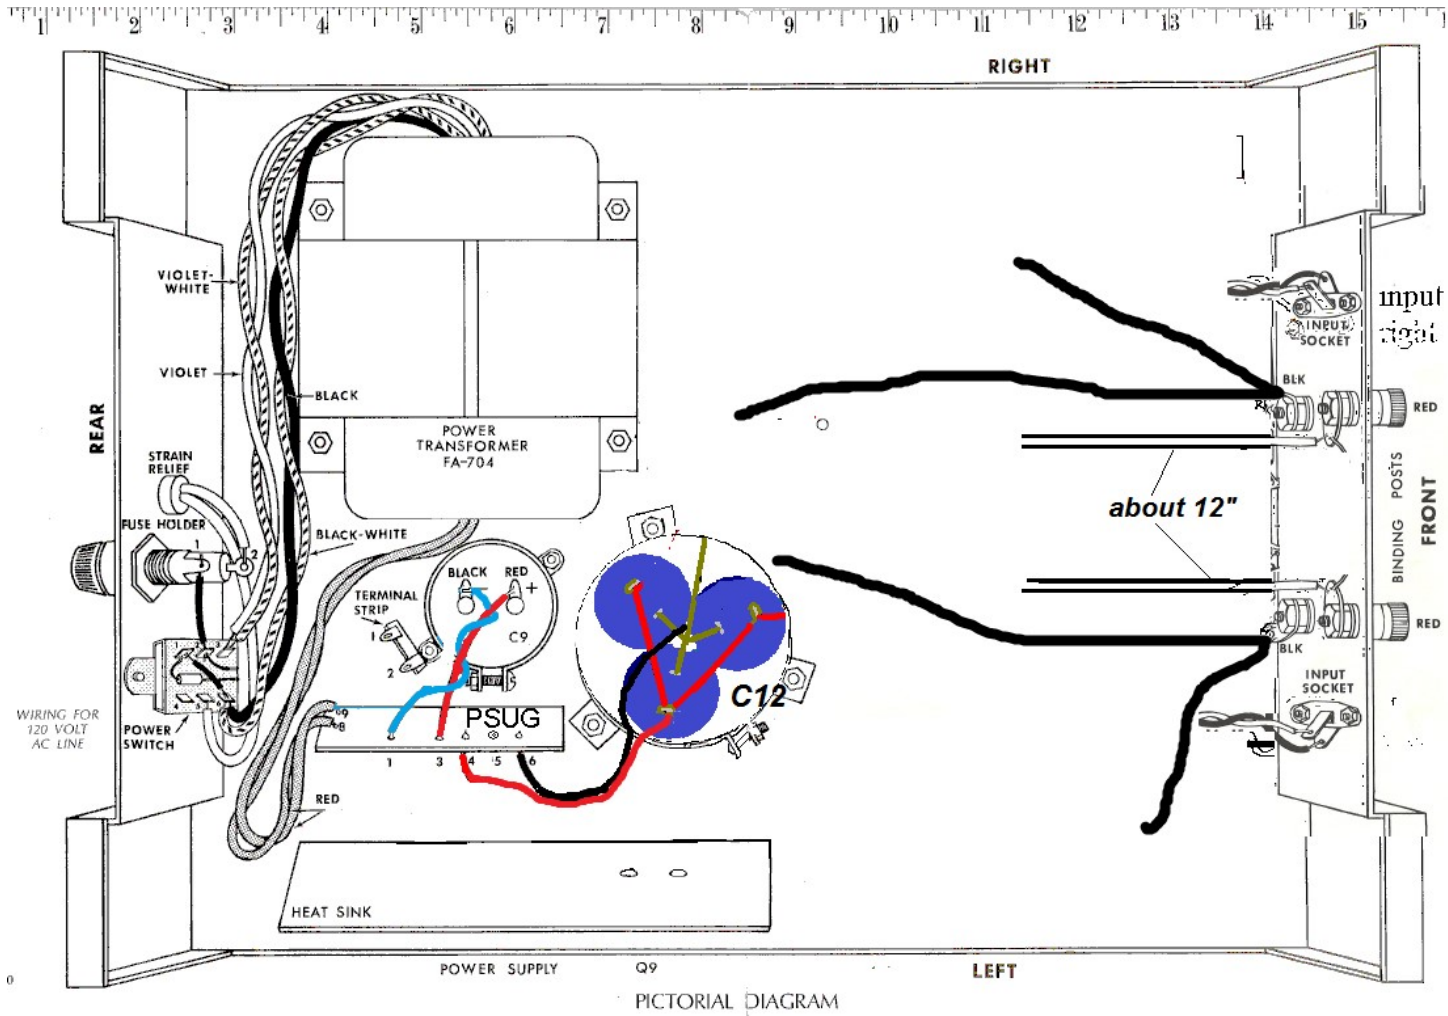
1 2 3 4 5 6 7 8 9 10 11 12 13 14 15

RIGHT

VIOLET-WHITE

VIOLET

BLACK

POWER TRANSFORMER FA-704

REAR

STRAIN RELIEF

FUSE HOLDER

BLACK-WHITE

TERMINAL STRIP

BLACK

RED

+

C9

1

2

PSUG

C12

WIRING FOR 120 VOLT AC LINE

POWER SWITCH

1 3 4 5 6

RED

HEAT SINK

POWER SUPPLY Q9

LEFT

PICTORIAL DIAGRAM

input right

INPUT SOCKET

BLK

RED

about 12"

BINDING POSTS

FRONT

RED

BLK

INPUT SOCKET